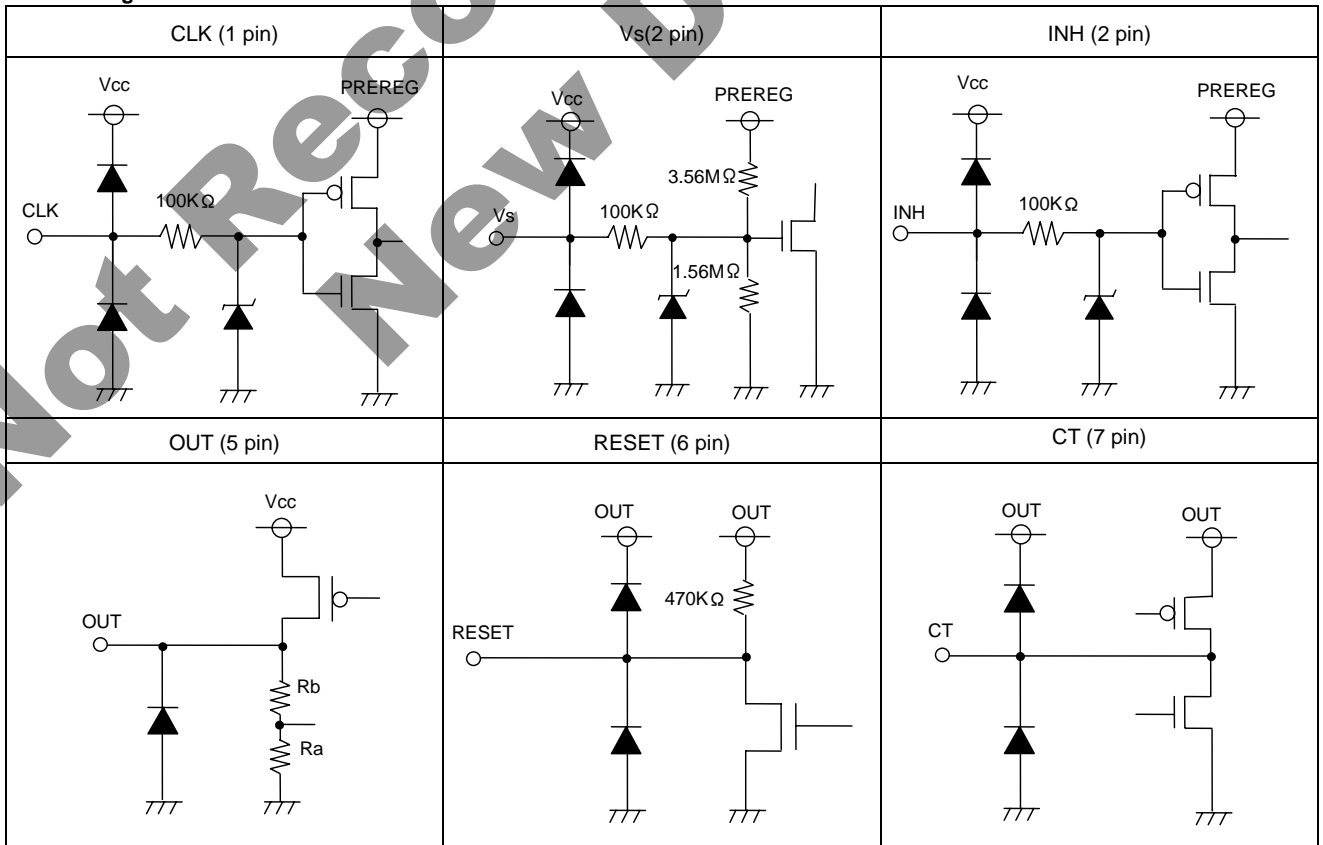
| CLK (1 pin) | Vs(2 pin) | INH (2 pin) |
|---|---|---|
| Vcc PREREG CLK 100KΩ | Vcc PREREG 3.56MΩ Vs 100KΩ 1.56MΩ | Vcc PREREG INH 100KΩ |
| OUT (5 pin) | RESET (6 pin) | CT (7 pin) |
| Vcc OUT Rb Ra | OUT OUT 470KΩ RESET | OUT OUT CT |